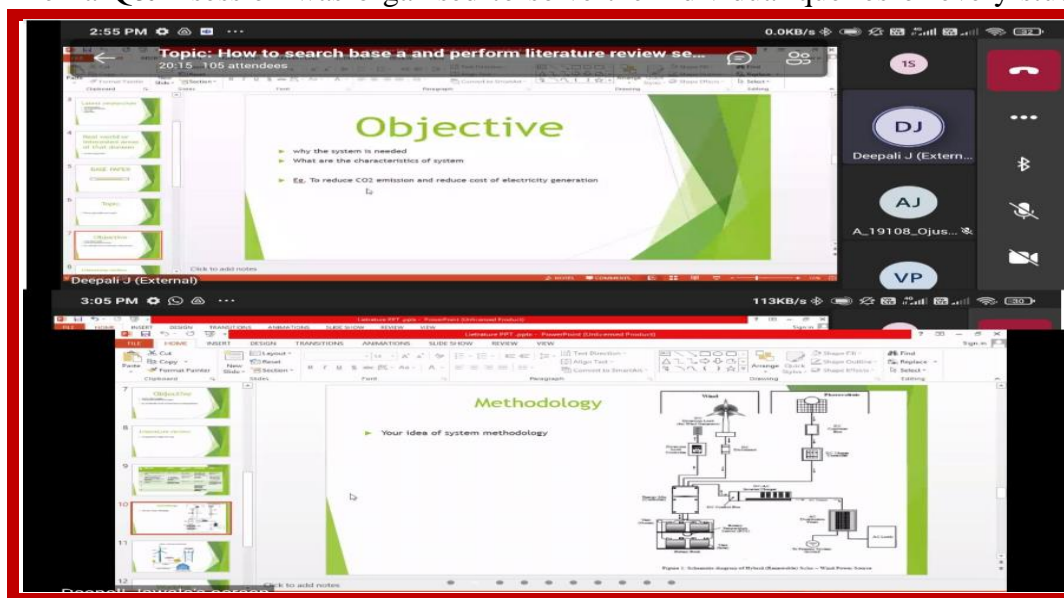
2:55 PM ⚙ ◎ ⋯

0.0KB/s

Topic: How to search base a and perform literature review se...

20:15 105 attendees

1S

DJ

Deepali J (Extern...

AJ

A_19108_Ojus...

VP

Objective

why the system is needed

What are the characteristics of system

Eg. To reduce CO2 emission and reduce cost of electricity generation

Click to add notes

Deepali J (External)

3:05 PM ⋯

113KB/s

Literature PPT.pptx - PowerPoint (Unlicensed Product)

FILE HOME INSERT DESIGN TRANSITIONS ANIMATIONS SLIDE SHOW REVIEW VIEW

Cut Copy Format Painter Paste Clipboard New Slide Layout Reset Section Slides Font Paragraph Text Direction Align Text Convert to SmartArt Arrange Quick Styles Shape Fill Shape Outline Shape Effects Drawing Find Replace Select Editing

Sign in

7 Objective

8

9

10

11

12

Methodology

Your idea of system methodology

Wind

Photovoltaic

Figure 1: Schematic diagram of Hybrid (Renewable) Solar – Wind Power Source

Click to add notes

Deepali Jawale's screen